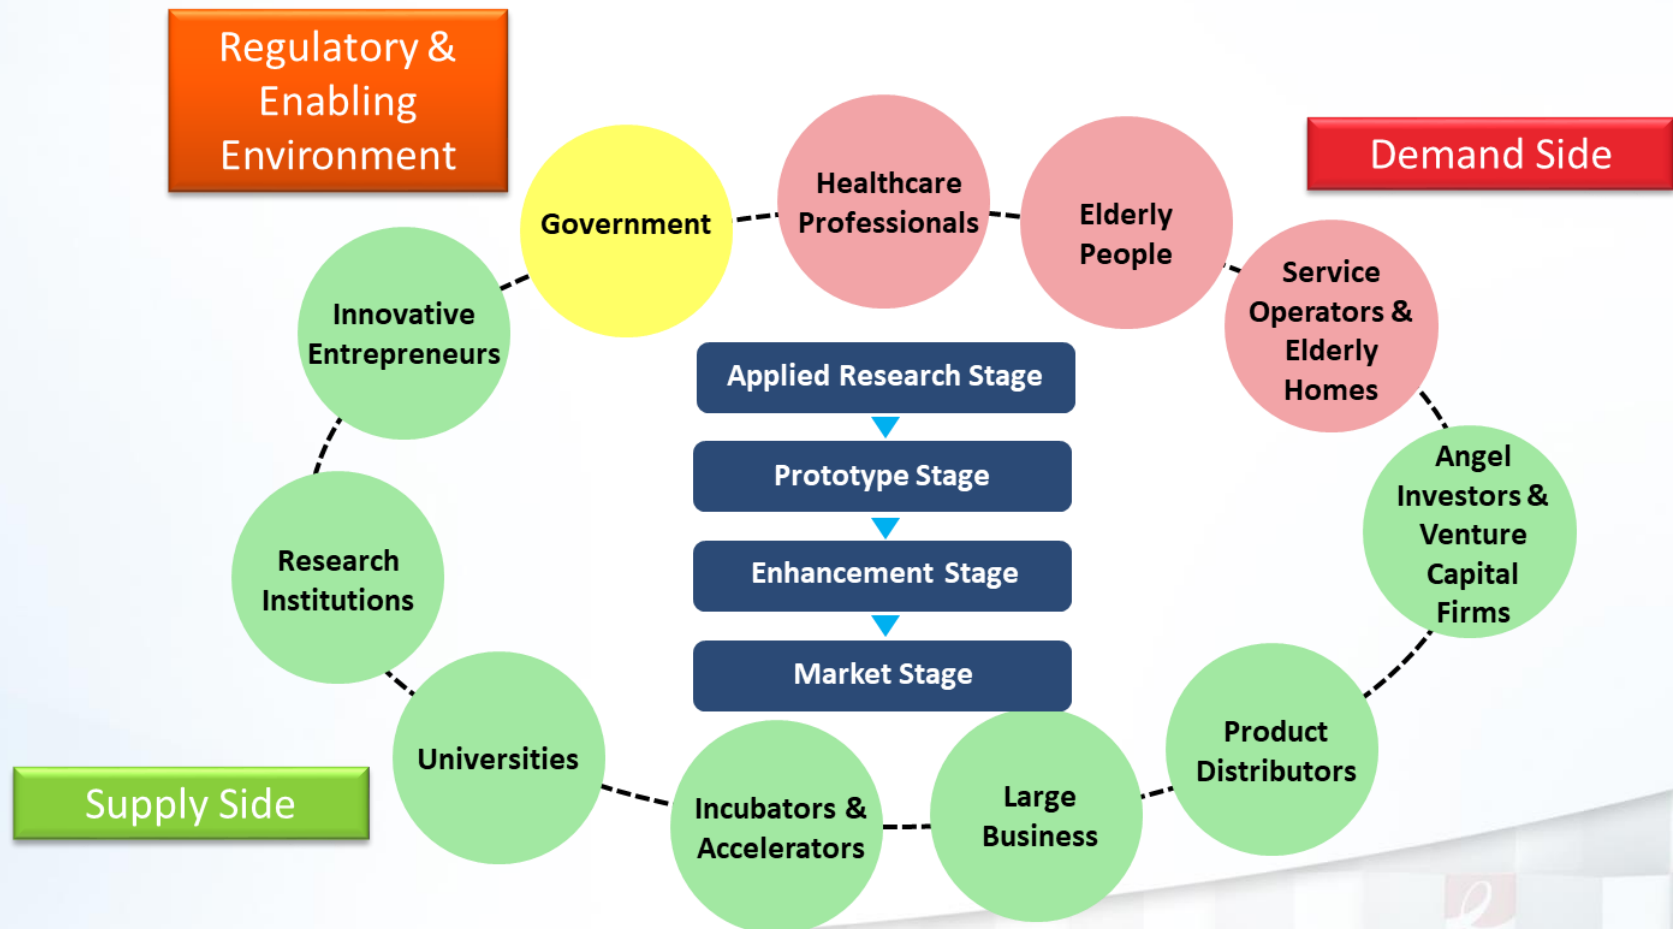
Regulatory & Enabling Environment

Demand Side

Government

Healthcare Professionals

Elderly People

Service Operators & Elderly Homes

Innovative Entrepreneurs

Applied Research Stage

Prototype Stage

Enhancement Stage

Market Stage

Angel Investors & Venture Capital Firms

Research Institutions

Universities

Incubators & Accelerators

Large Business

Product Distributors

Supply Side